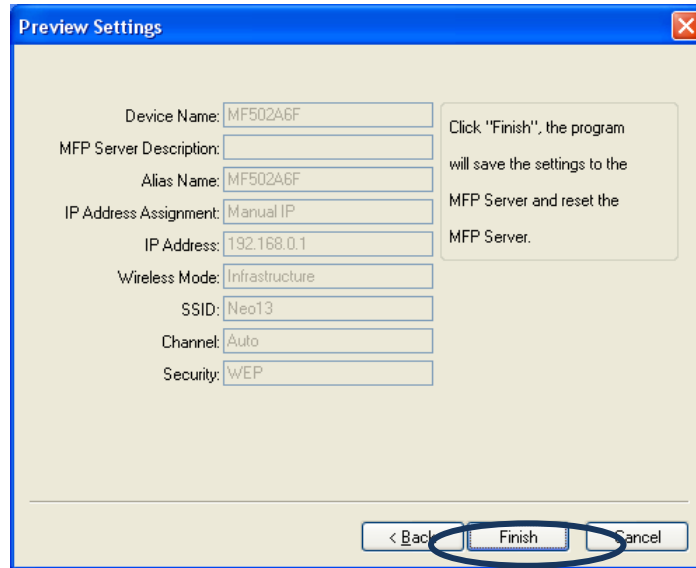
Preview Settings

Device Name: MF502A6F
MFP Server Description:
Alias Name: MF502A6F
IP Address Assignment: Manual IP
IP Address: 192.168.0.1
Wireless Mode: Infrastructure
SSID: Neo13
Channel: Auto
Security: WEP

Click "Finish", the program will save the settings to the MFP Server and reset the MFP Server.

< Back
Finish
Cancel